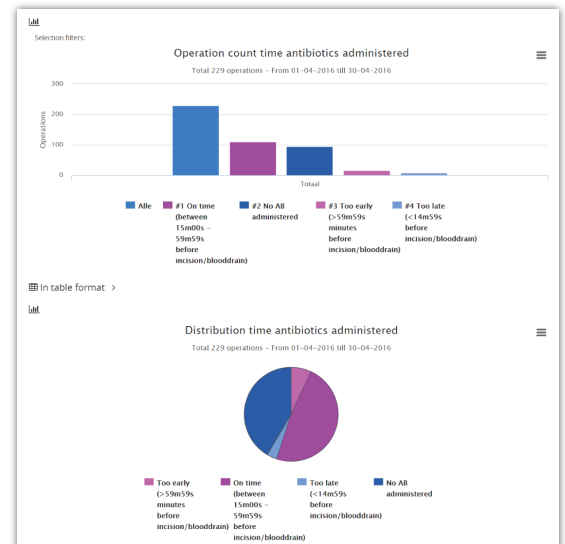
Selection filters:

Operation count time antibiotics administered

Total 229 operations - From 01-04-2016 till 30-04-2016

300
200
100
0
Operations
Totaal

Alle
#1 On time (between 15m00s - 59m59s before incision/blooddrain)
#2 No AB administered
#3 Too early (>59m59s minutes before incision/blooddrain)
#4 Too late (<14m59s before incision/blooddrain)

In table format >

Distribution time antibiotics administered

Total 229 operations - From 01-04-2016 till 30-04-2016

Too early (>59m59s minutes before incision/blooddrain)
On time (between 15m00s - 59m59s before incision/blooddrain)
Too late (<14m59s before incision/blooddrain)
No AB administered